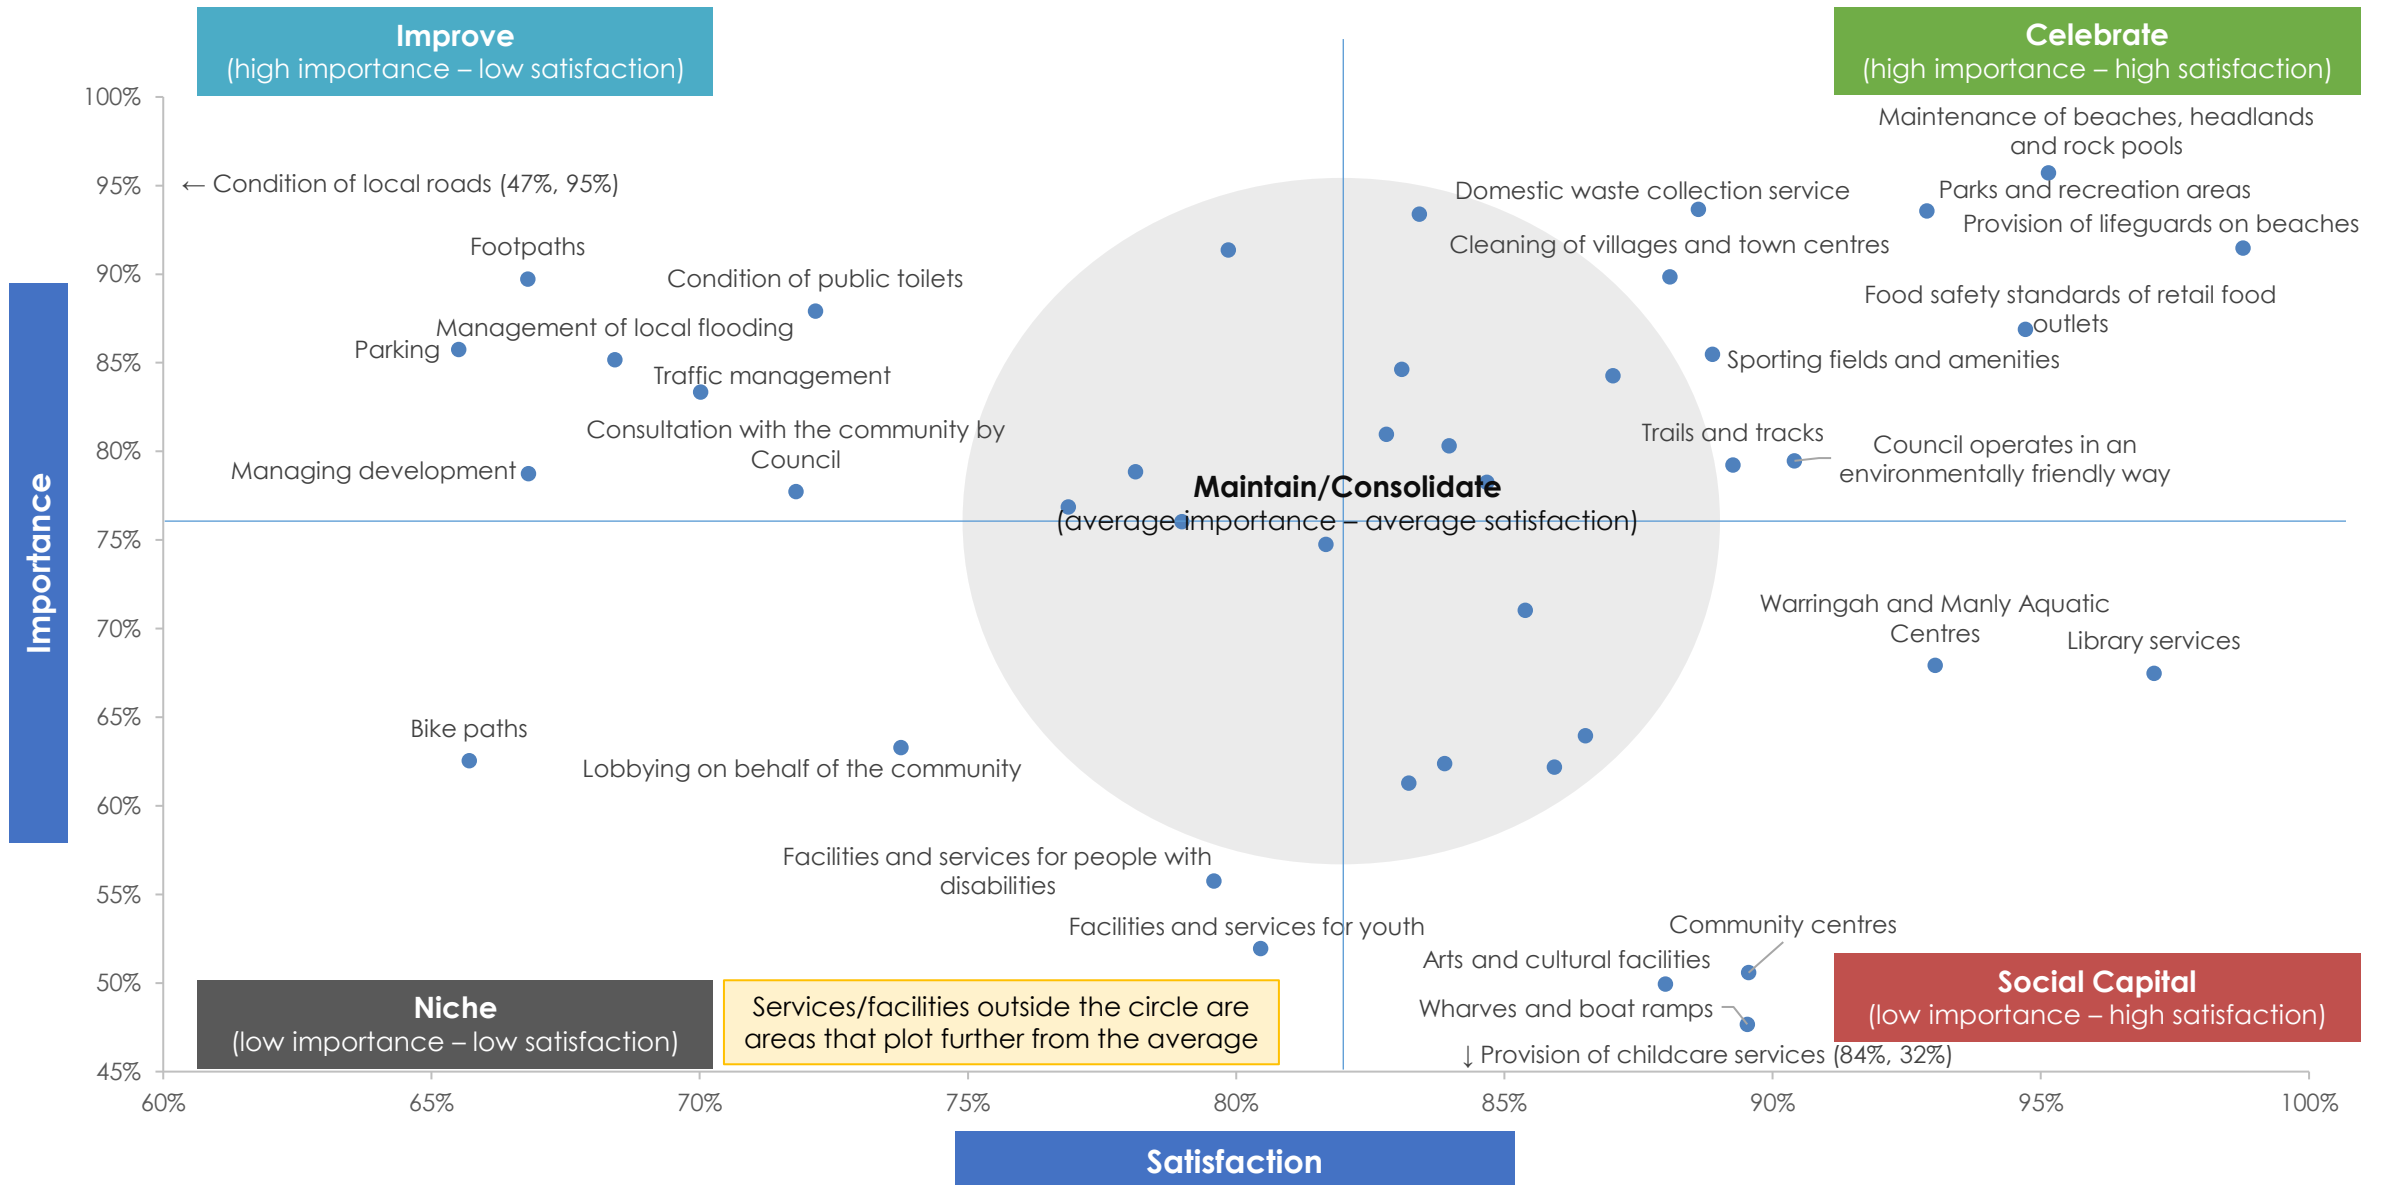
Improve
(high importance – low satisfaction)

Celebrate
(high importance – high satisfaction)

Maintenance of beaches, headlands and rock pools

Parks and recreation areas

Provision of lifeguards on beaches

Domestic waste collection service

Cleaning of villages and town centres

Food safety standards of retail food outlets

Sporting fields and amenities

Trails and tracks

Council operates in an environmentally friendly way

← Condition of local roads (47%, 95%)

Footpaths

Condition of public toilets

Management of local flooding

Parking

Traffic management

Consultation with the community by Council

Managing development

Maintain/Consolidate
(average importance – average satisfaction)

Warringah and Manly Aquatic Centres

Library services

Bike paths

Lobbying on behalf of the community

Facilities and services for people with disabilities

Facilities and services for youth

Community centres

Arts and cultural facilities

Wharves and boat ramps

↓ Provision of childcare services (84%, 32%)

Niche
(low importance – low satisfaction)

Services/facilities outside the circle are areas that plot further from the average

Social Capital
(low importance – high satisfaction)

Importance

100%
95%
90%
85%
80%
75%
70%
65%
60%
55%
50%
45%

60%
65%
70%
75%
80%
85%
90%
95%
100%

Satisfaction